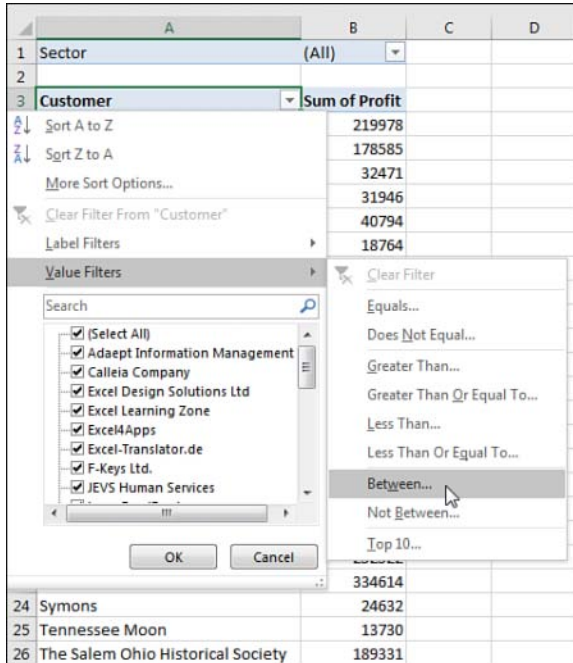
| | A | B | C | D |
|---|---|---|---|---|
| 1 | Sector | (All) | | |
| 2 | | | | |
| 3 | Customer | Sum of Profit | | |

Sort A to Z
Sort Z to A
More Sort Options...
Clear Filter From "Customer"
Label Filters
Value Filters
Search
(Select All)
Adaept Information Management
Calleia Company
Excel Design Solutions Ltd
Excel Learning Zone
Excel4Apps
Excel-Translator.de
F-Keys Ltd.
JEVS Human Services
OK
Cancel

219978
178585
32471
31946
40794
18764

Clear Filter
Equals...
Does Not Equal...
Greater Than...
Greater Than Or Equal To...
Less Than...
Less Than Or Equal To...
Between...
Not Between...
Top 10...

334614

| | A | B |
|---|---|---|
| 24 | Symons | 24632 |
| 25 | Tennessee Moon | 13730 |
| 26 | The Salem Ohio Historical Society | 189331 |